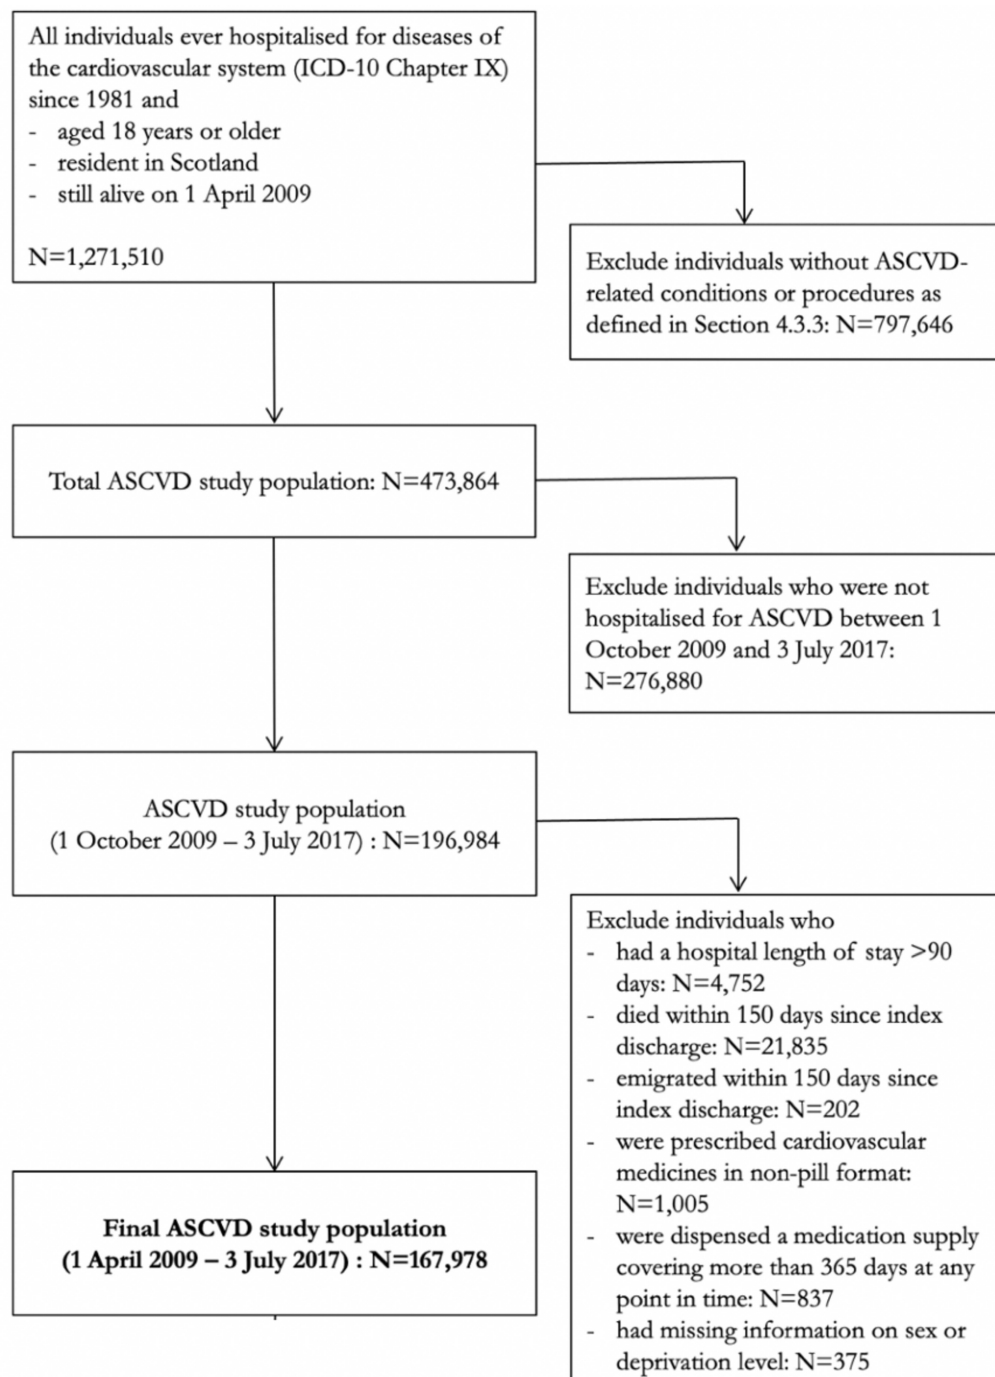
All individuals ever hospitalised for diseases of the cardiovascular system (ICD-10 Chapter IX) since 1981 and
- aged 18 years or older
- resident in Scotland
- still alive on 1 April 2009

N=1,271,510

Exclude individuals without ASCVD-related conditions or procedures as defined in Section 4.3.3: N=797,646

Total ASCVD study population: N=473,864

Exclude individuals who were not hospitalised for ASCVD between 1 October 2009 and 3 July 2017: N=276,880

ASCVD study population (1 October 2009 – 3 July 2017) : N=196,984

Exclude individuals who
- had a hospital length of stay >90 days: N=4,752
- died within 150 days since index discharge: N=21,835
- emigrated within 150 days since index discharge: N=202
- were prescribed cardiovascular medicines in non-pill format: N=1,005
- were dispensed a medication supply covering more than 365 days at any point in time: N=837
- had missing information on sex or deprivation level: N=375

Final ASCVD study population (1 April 2009 – 3 July 2017) : N=167,978